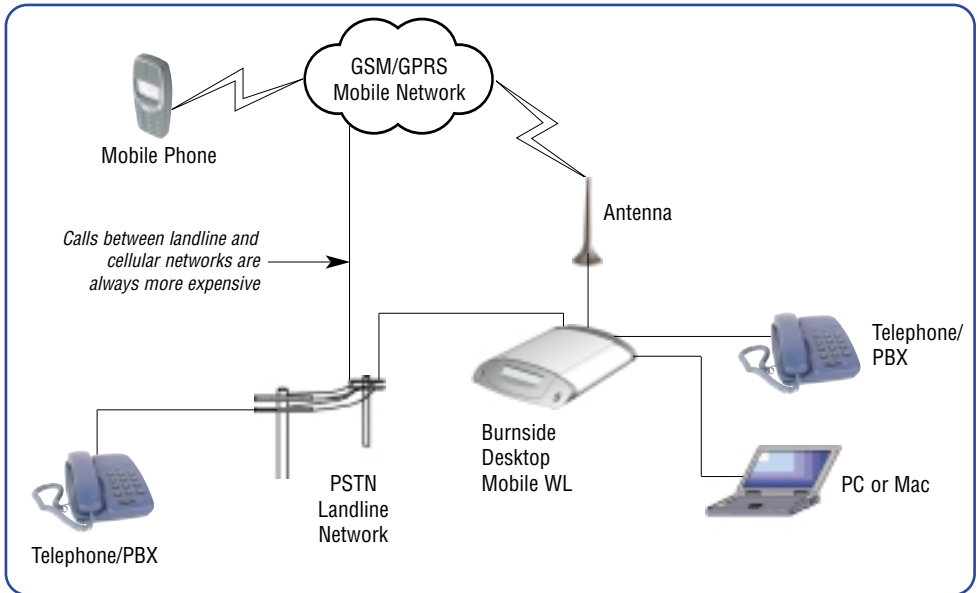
GSM/GPRS Mobile Network

Mobile Phone

Antenna

Calls between landline and cellular networks are always more expensive

Telephone/ PBX

Burnside Desktop Mobile WL

PSTN Landline Network

PC or Mac

Telephone/PBX